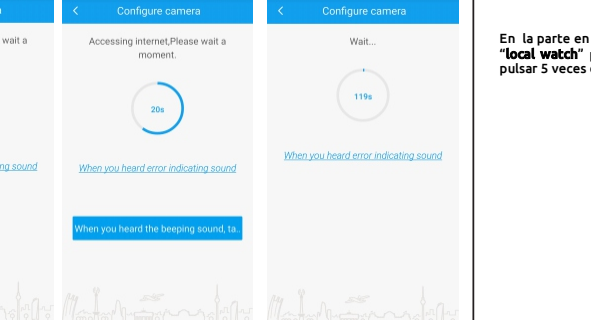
wait a

ng sound

<

Configure camera

Accessing internet,Please wait a moment.

20s

When you heard error indicating sound

When you heard the beeping sound, ta..

<

Configure camera

Wait...

119s

When you heard error indicating sound

En la parte en
"local watch" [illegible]
pulsar 5 veces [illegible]